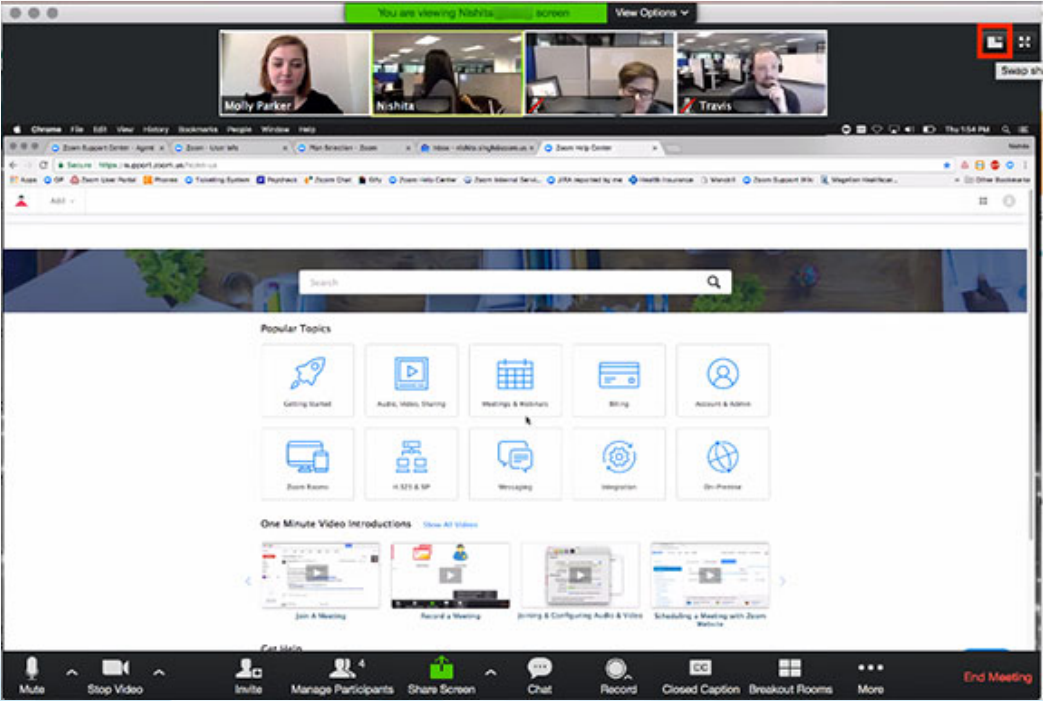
You are viewing Nishita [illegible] screen

View Options

Swap sh

Molly Parker

Nishita

Travis

Chrome File Edit View History Bookmarks People Window Help

Thu 1:54 PM

Zoom Support Center - Agent

Zoom - User Info

Plan Selection - Zoom

Inbox - nishita.singh@zoom.us

Zoom Help Center

Secure https://support.zoom.us/hc/en-us

Apps GP Zoom User Portal Phones Ticketing System Paychecks Zoom Chat Giphy Zoom Help Center Zoom Internal Servi... JIRA reported by me Health Insurance Wendell Zoom Support Wiki Magellan Healthcar... Other Bookmarks

Add

Search

Popular Topics

Getting Started

Audio, Video, Sharing

Meetings & Webinars

Billing

Account & Admin

Zoom Rooms

H.323 & SIP

Messaging

Integration

On-Premise

One Minute Video Introductions

Show All Videos

Join A Meeting

Record a Meeting

Joining & Configuring Audio & Video

Scheduling a Meeting with Zoom Website

Get Help

Mute

Stop Video

Invite

4

Manage Participants

Share Screen

Chat

Record

CC

Closed Caption

Breakout Rooms

More

End Meeting